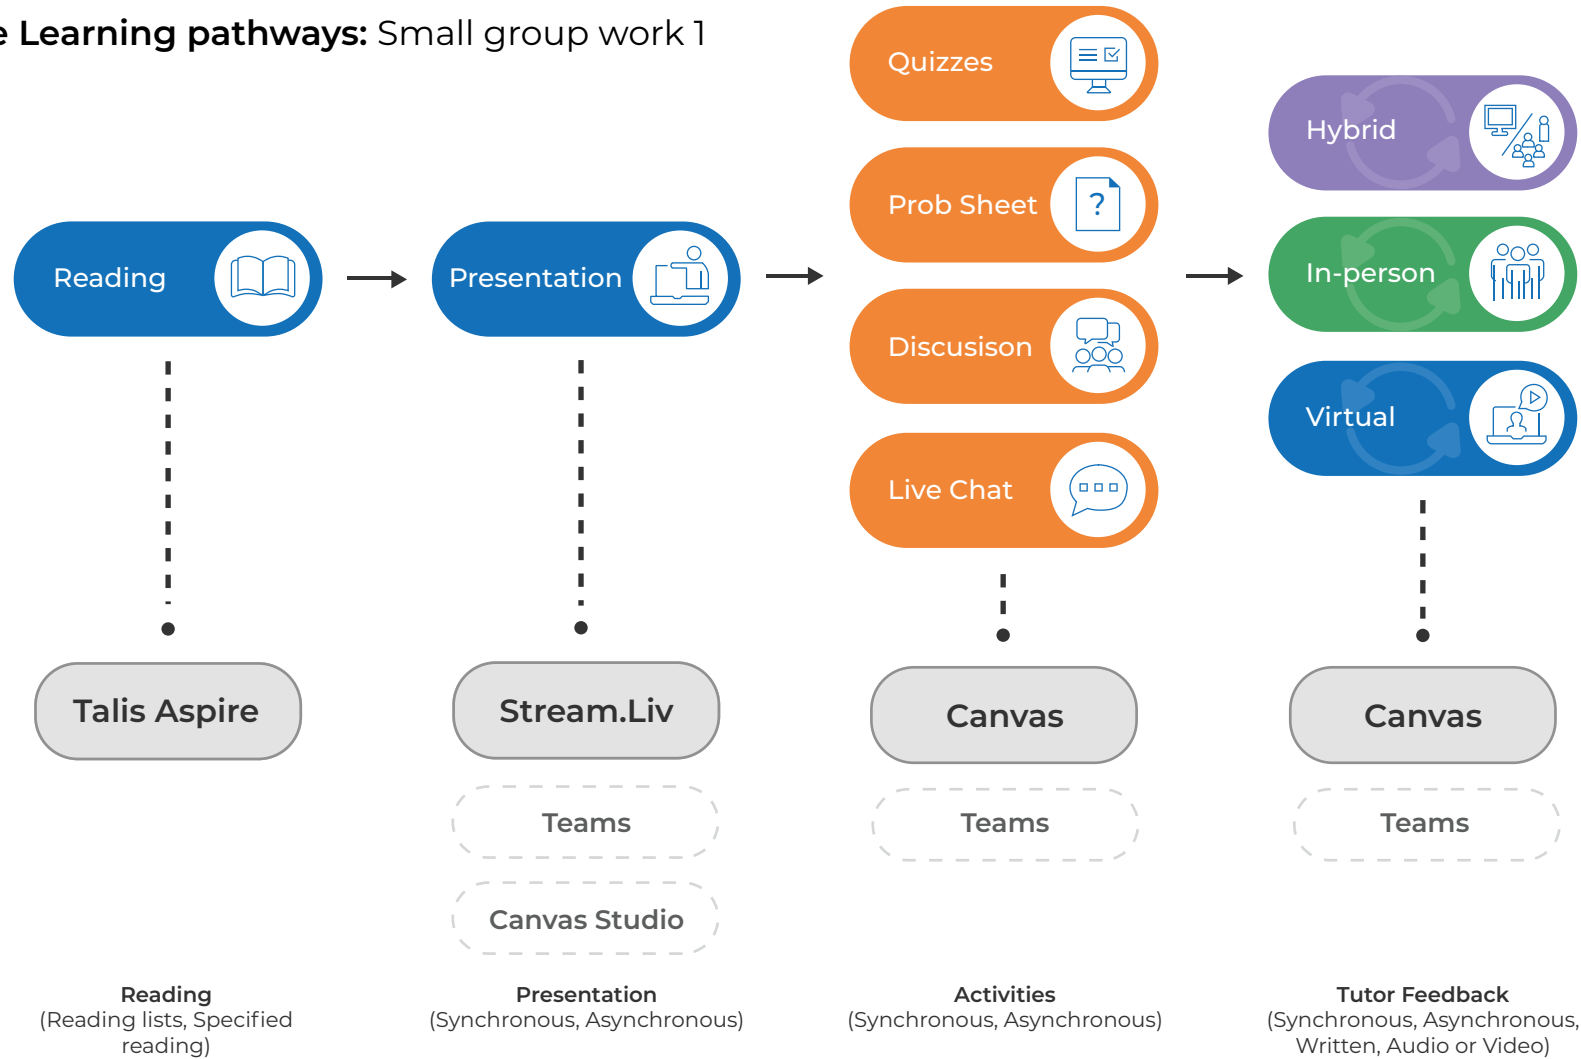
e Learning pathways: Small group work 1

Reading

Presentation

Quizzes

Prob Sheet

Discusison

Live Chat

Hybrid

In-person

Virtual

?

Talis Aspire

Stream.Liv

Teams

Canvas Studio

Canvas

Teams

Canvas

Teams

Reading
(Reading lists, Specified reading)

Presentation
(Synchronous, Asynchronous)

Activities
(Synchronous, Asynchronous)

Tutor Feedback
(Synchronous, Asynchronous, Written, Audio or Video)